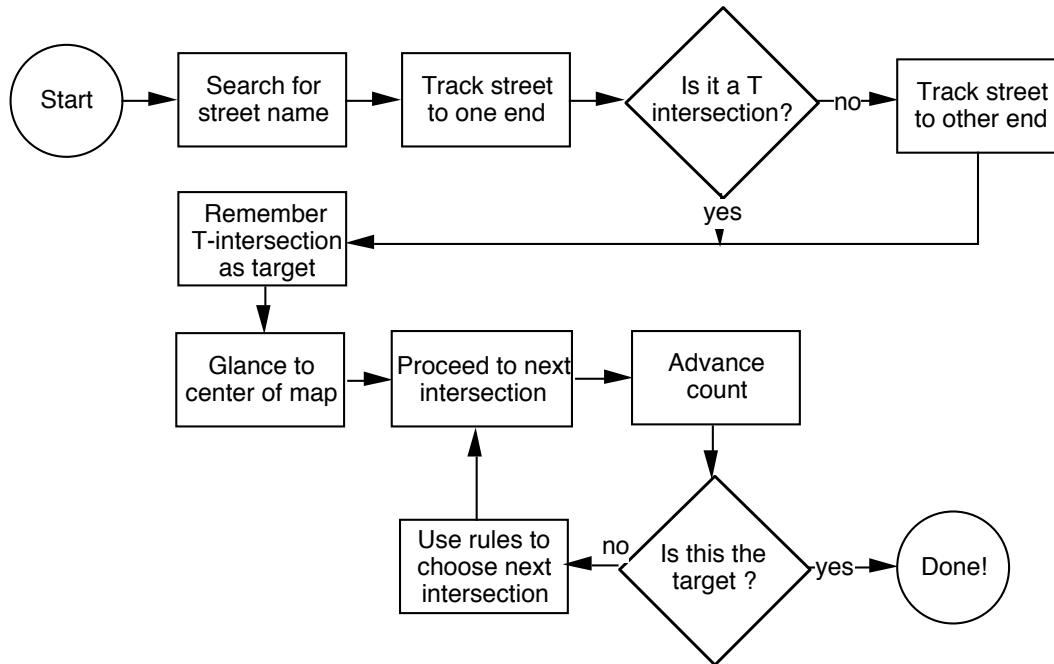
Start

Search for street name

Track street to one end

Is it a T intersection?

no

Track street to other end

yes

Remember T-intersection as target

Glance to center of map

Proceed to next intersection

Advance count

Is this the target ?

no

Use rules to choose next intersection

yes

Done!